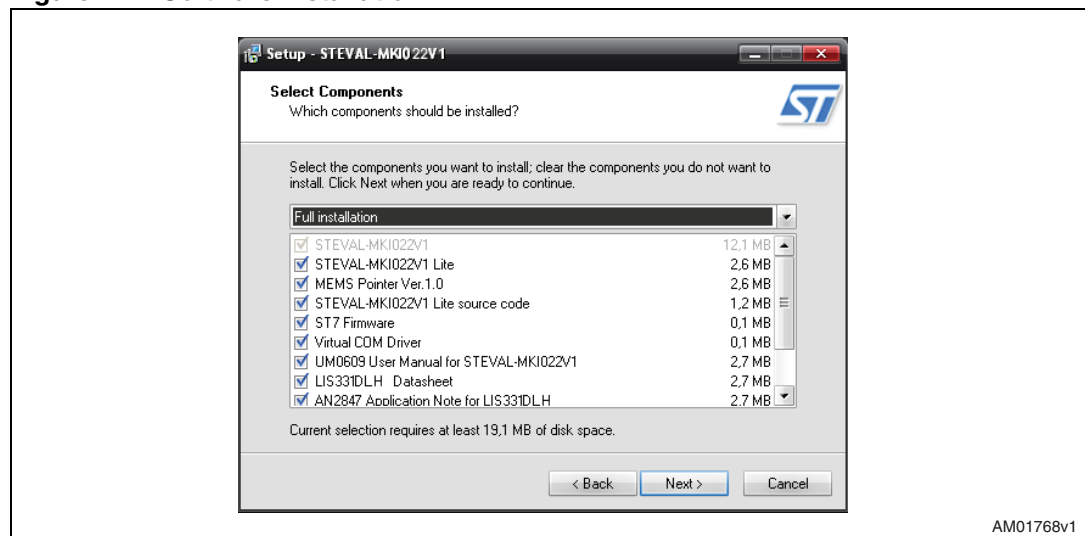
Setup - STEVAL-MKI022V1

Select Components
Which components should be installed?

Select the components you want to install; clear the components you do not want to install. Click Next when you are ready to continue.

Full installation

| | |
|---|---|
| STEVAL-MKI022V1 | 12,1 MB |
| STEVAL-MKI022V1 Lite | 2,6 MB |
| MEMS Pointer Ver.1.0 | 2,6 MB |
| STEVAL-MKI022V1 Lite source code | 1,2 MB |
| ST7 Firmware | 0,1 MB |
| Virtual COM Driver | 0,1 MB |
| UM0609 User Manual for STEVAL-MKI022V1 | 2,7 MB |
| LIS331DLH Datasheet | 2,7 MB |
| AN2847 Application Note for LIS331DLH | 2,7 MB |

Current selection requires at least 19,1 MB of disk space.

< Back
Next >
Cancel

AM01768v1